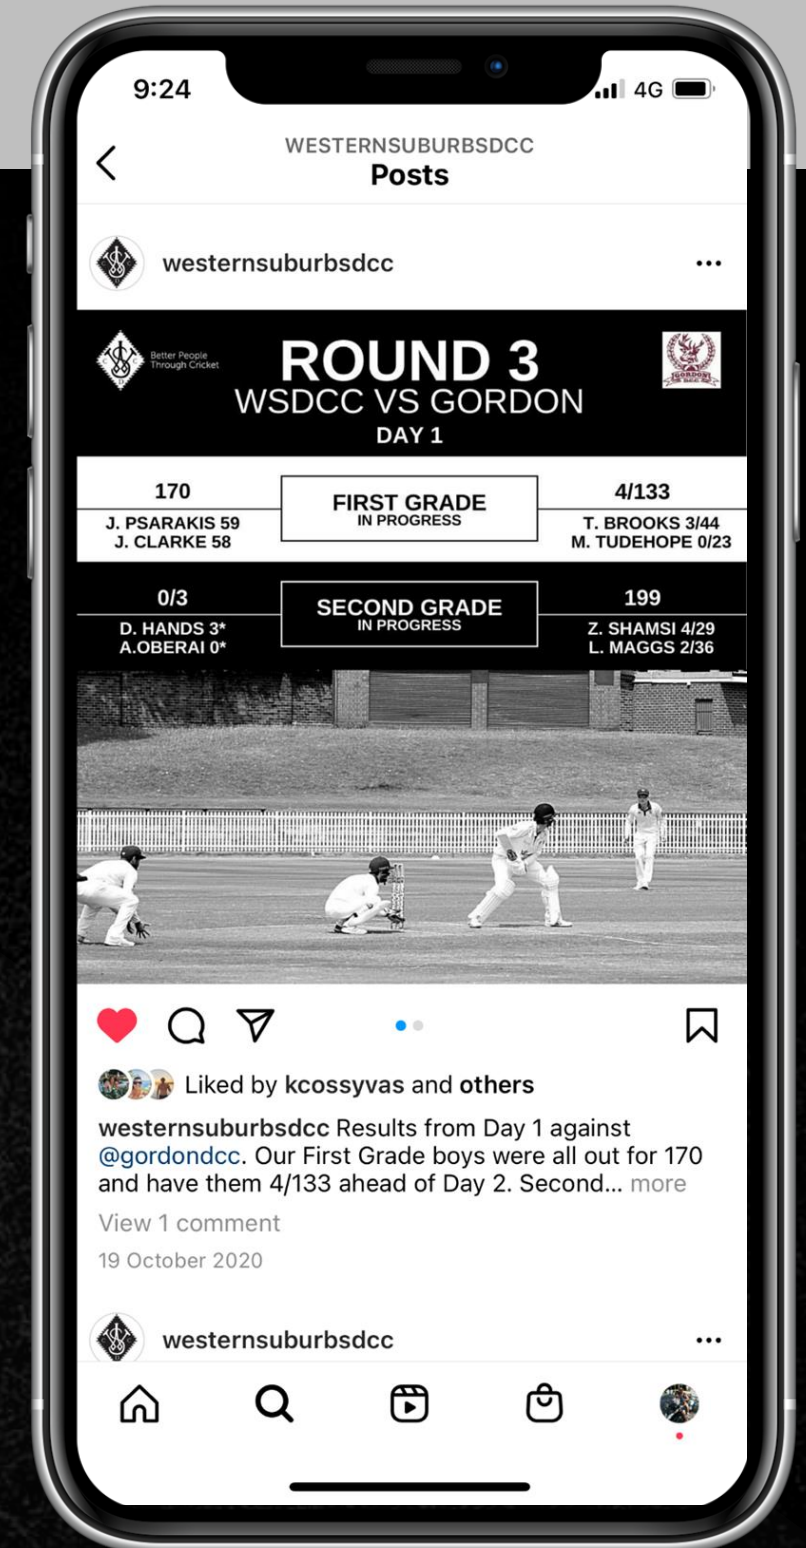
9:24
4G

WESTERNSUBURBSDCC
Posts

westernsuburbsdcc

Better People Through Cricket

ROUND 3
WSDCC VS GORDON
DAY 1

GORDON DCC

170
J. PSARAKIS 59
J. CLARKE 58

FIRST GRADE
IN PROGRESS

4/133
T. BROOKS 3/44
M. TUDEHOPE 0/23

0/3
D. HANDS 3*
A.OBERAI 0*

SECOND GRADE
IN PROGRESS

199
Z. SHAMSI 4/29
L. MAGGS 2/36

Liked by kcossyvas and others

westernsuburbsdcc Results from Day 1 against @gordondcc. Our First Grade boys were all out for 170 and have them 4/133 ahead of Day 2. Second... more

View 1 comment

19 October 2020

westernsuburbsdcc